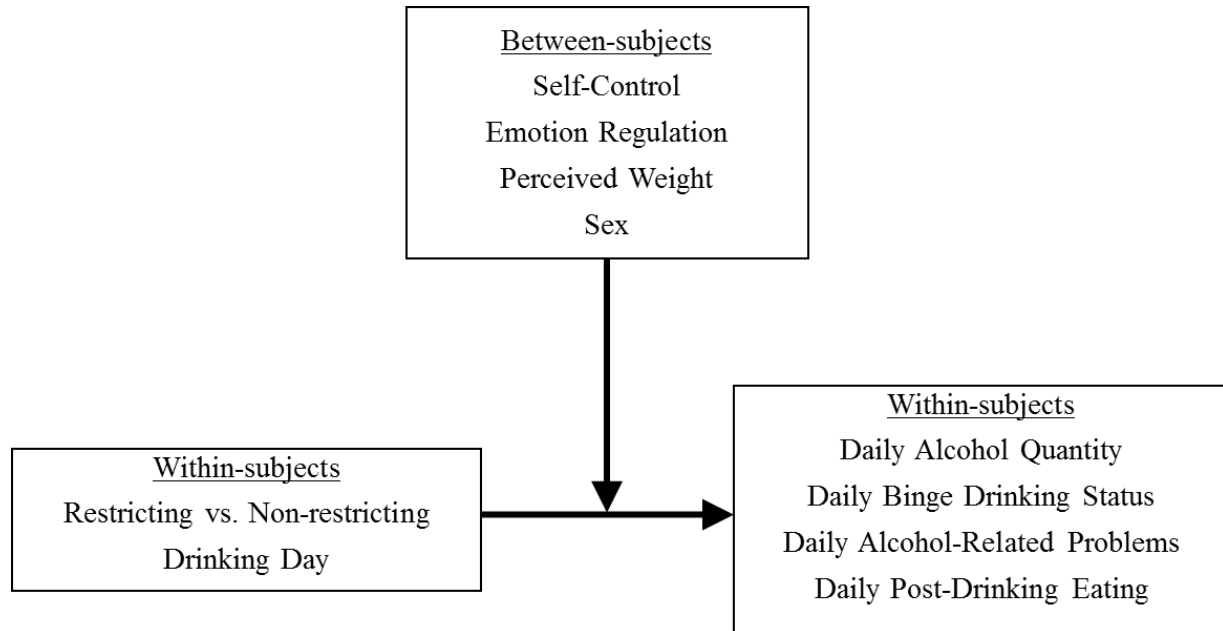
Between-subjects
Self-Control
Emotion Regulation
Perceived Weight
Sex

Within-subjects
Restricting vs. Non-restricting Drinking Day

Within-subjects
Daily Alcohol Quantity
Daily Binge Drinking Status
Daily Alcohol-Related Problems
Daily Post-Drinking Eating